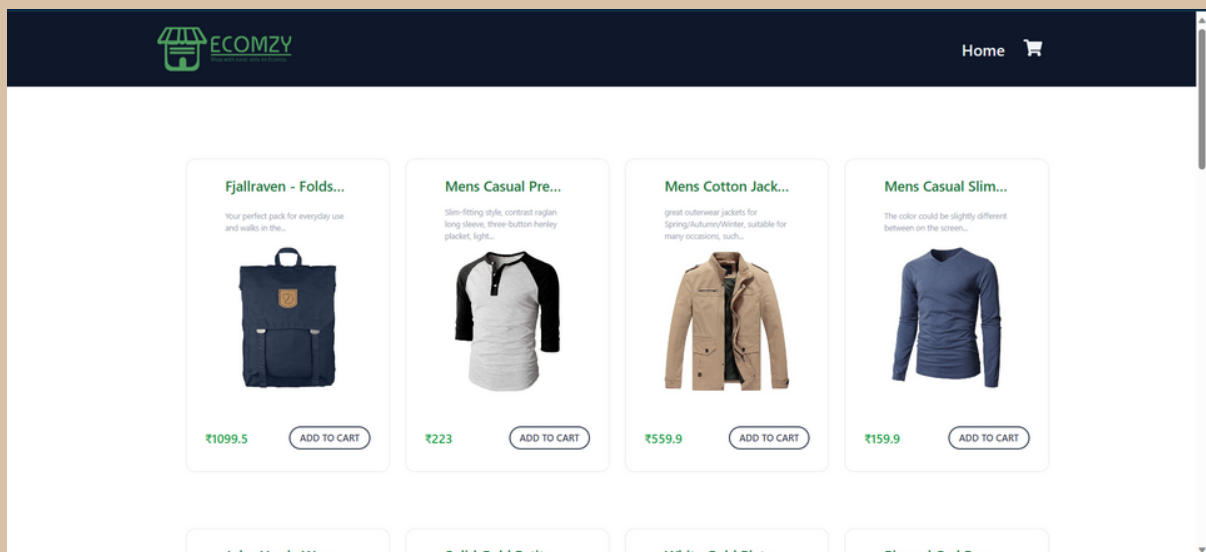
ECOMZY
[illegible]

Home

Fjallraven - Folds...
Your perfect pack for everyday use and walks in the...
₹1099.5
ADD TO CART

Mens Casual Pre...
Slim-fitting style, contrast raglan long sleeve, three-button henley placket, light...
₹223
ADD TO CART

Mens Cotton Jack...
great outerwear jackets for Spring/Autumn/Winter, suitable for many occasions, such...
₹559.9
ADD TO CART

Mens Casual Slim...
The color could be slightly different between on the screen...
₹159.9
ADD TO CART

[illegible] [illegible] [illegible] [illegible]